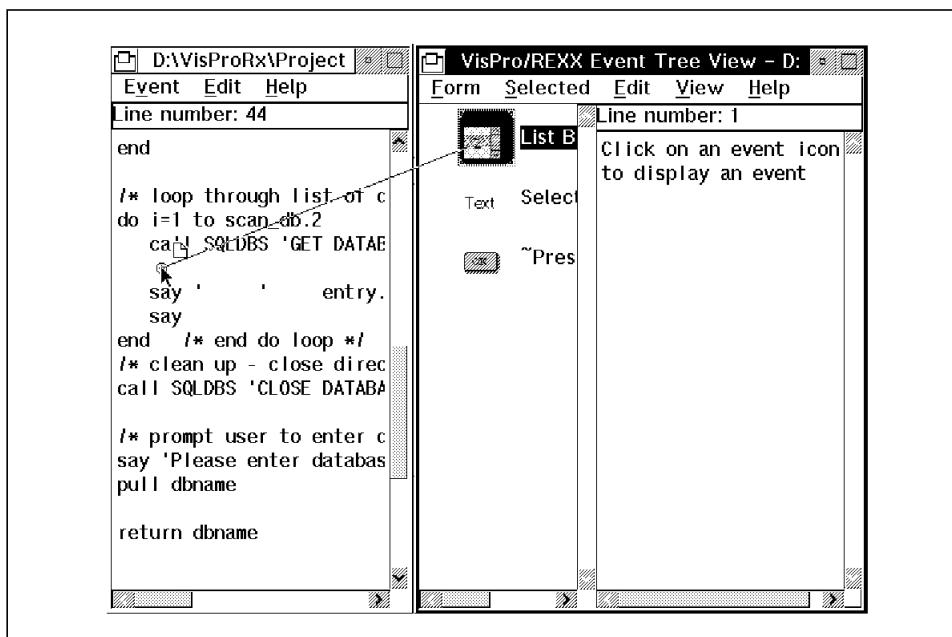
D:\VisProRx\Project

Event Edit Help

Line number: 44

end

/* loop through list of c
do i=1 to scan_db.2
call SQLDBS 'GET DATAB

say ' ' entry.
say
end /* end do loop */
/* clean up - close direc
call SQLDBS 'CLOSE DATABA

/* prompt user to enter c
say 'Please enter databas
pull dbname

return dbname

VisPro/REXX Event Tree View - D:

Form Selected Edit View Help

List B

Text Select

~Pres

Line number: 1

Click on an event icon to display an event